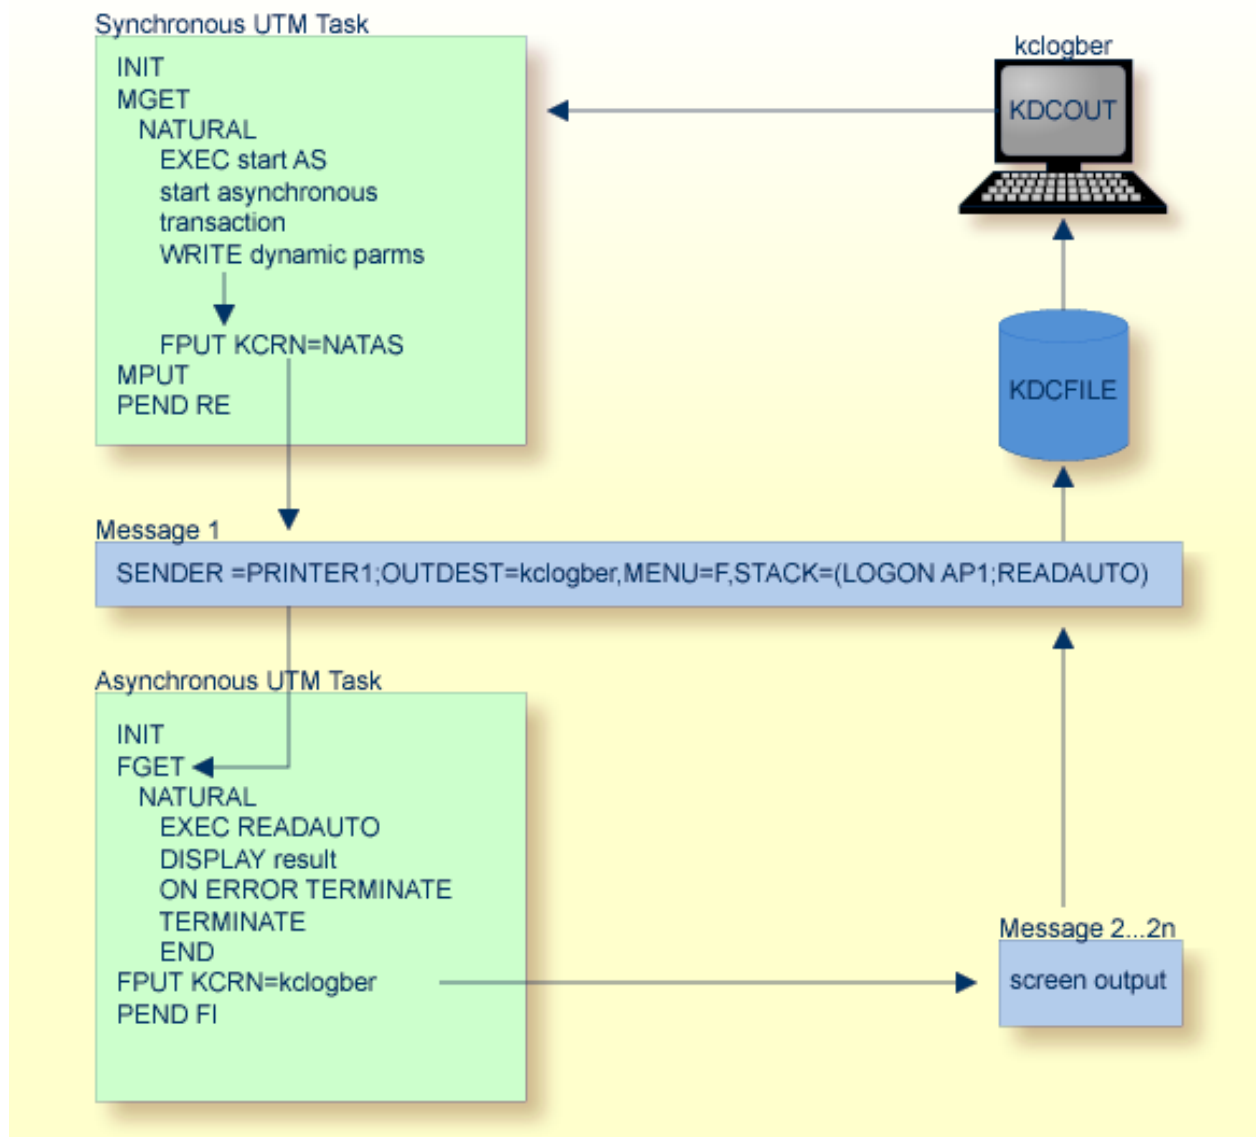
Synchronous UTM Task

INIT
MGET
NATURAL
EXEC start AS
start asynchronous transaction
WRITE dynamic parms

FPUT KCRN=NATAS
MPUT
PEND RE

kclogber

KDCOUT

KDCFILE

Message 1

SENDER =PRINTER1;OUTDEST=kclogber,MENU=F,STACK=(LOGON AP1;READAUTO)

Asynchronous UTM Task

INIT
FGET
NATURAL
EXEC READAUTO
DISPLAY result
ON ERROR TERMINATE
TERMINATE
END
FPUT KCRN=kclogber
PEND FI

Message 2...2n

screen output